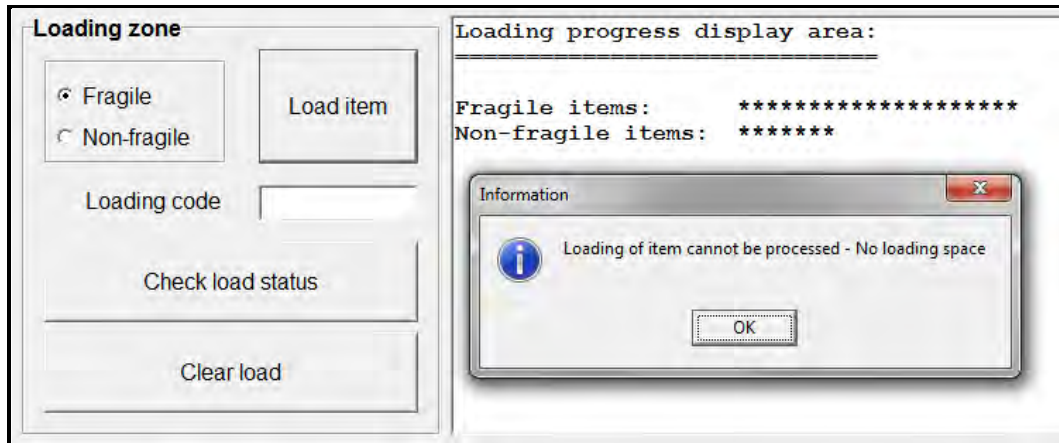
Loading zone

Fragile
Non-fragile

Load item

Loading code

Check load status

Clear load

Loading progress display area:
==============================

Fragile items:      ********************
Non-fragile items:  *******

Information

Loading of item cannot be processed - No loading space

OK